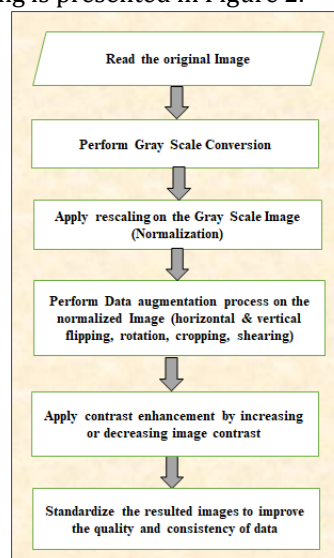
ng is presented in Figure 2.

Read the original Image

Perform Gray Scale Conversion

Apply rescaling on the Gray Scale Image (Normalization)

Perform Data augmentation process on the normalized Image (horizontal & vertical flipping, rotation, cropping, shearing)

Apply contrast enhancement by increasing or decreasing image contrast

Standardize the resulted images to improve the quality and consistency of data